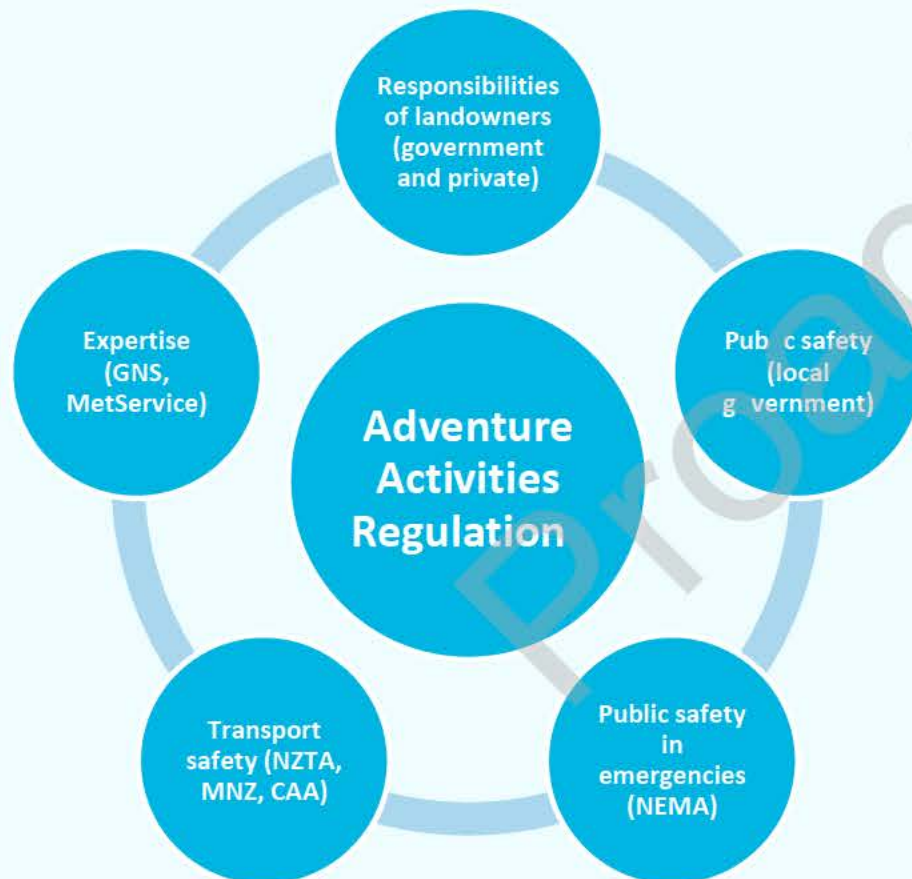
Responsibilities of landowners (government and private)

Pub c safety (local g vernment)

Public safety in emergencies (NEMA)

Transport safety (NZTA, MNZ, CAA)

Expertise (GNS, MetService)

Adventure Activities Regulation

Dra